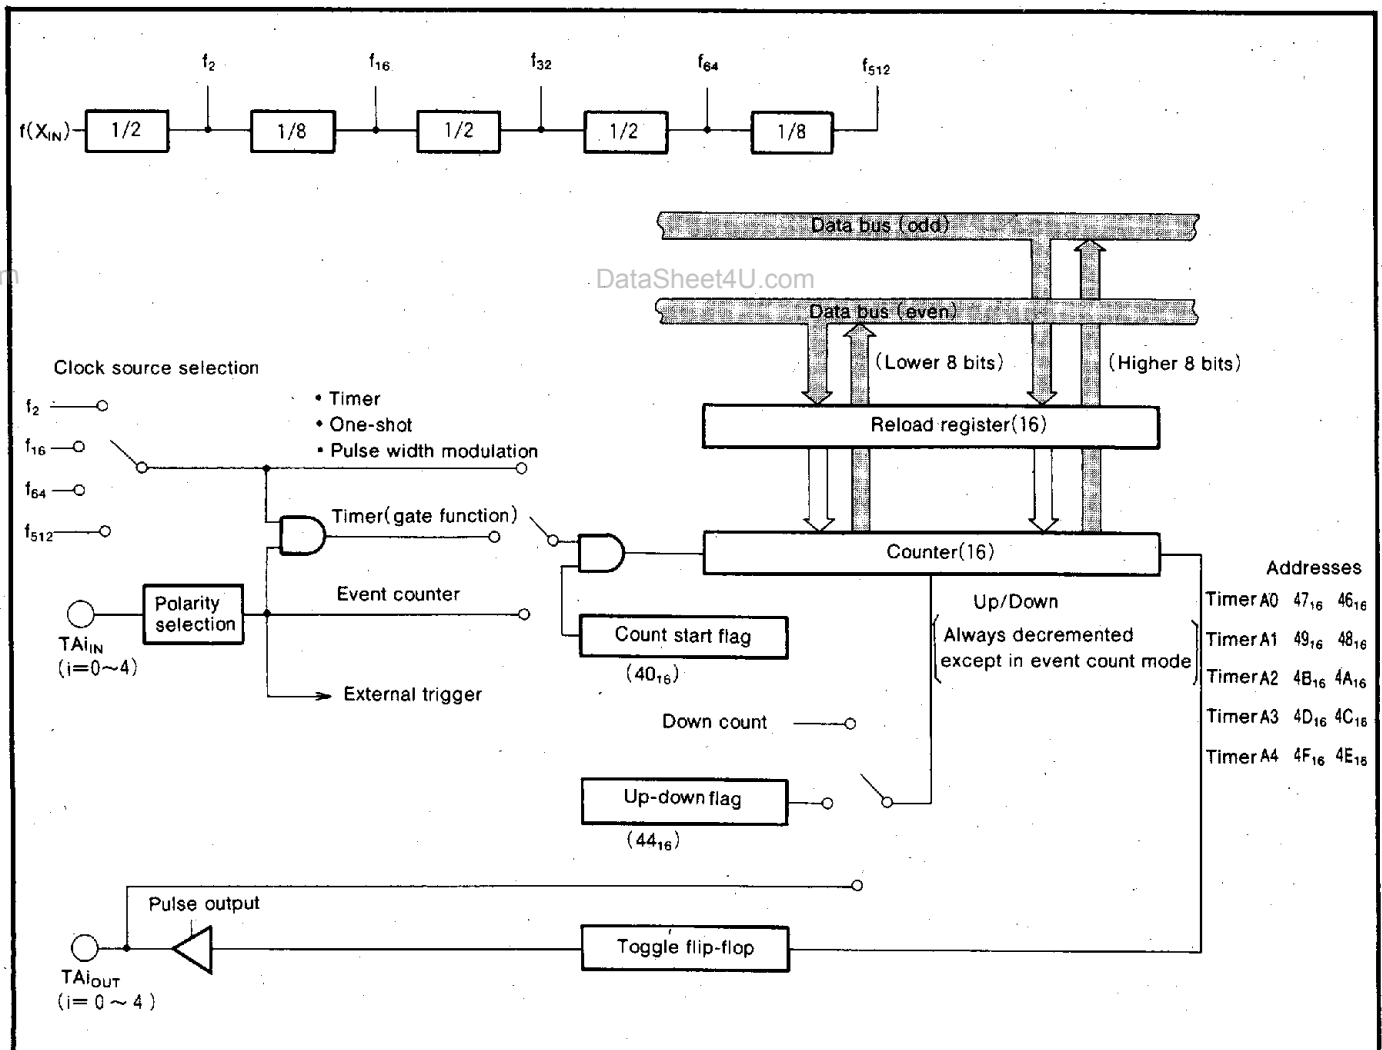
$f_2$ $f_{16}$ $f_{32}$ $f_{64}$ $f_{512}$

$f(X_{IN})$ 1/2 1/8 1/2 1/2 1/8

Data bus (odd)

DataSheet4U.com

Data bus (even)

(Lower 8 bits) (Higher 8 bits)

Clock source selection

$f_2$
$f_{16}$
$f_{64}$
$f_{512}$

• Timer
• One-shot
• Pulse width modulation

Reload register(16)

Timer(gate function)

Counter(16)

Addresses

Event counter

Polarity selection

$TAi_{IN}$
(i=0~4)

External trigger

Count start flag
$(40_{16})$

Up/Down
Always decremented except in event count mode

| | | |
|---|---|---|
| Timer A0 | $47_{16}$ | $46_{16}$ |
| Timer A1 | $49_{16}$ | $48_{16}$ |
| Timer A2 | $4B_{16}$ | $4A_{16}$ |
| Timer A3 | $4D_{16}$ | $4C_{16}$ |
| Timer A4 | $4F_{16}$ | $4E_{16}$ |

Down count

Up-down flag
$(44_{16})$

Pulse output

$TAi_{OUT}$
(i= 0 ~ 4 )

Toggle flip-flop